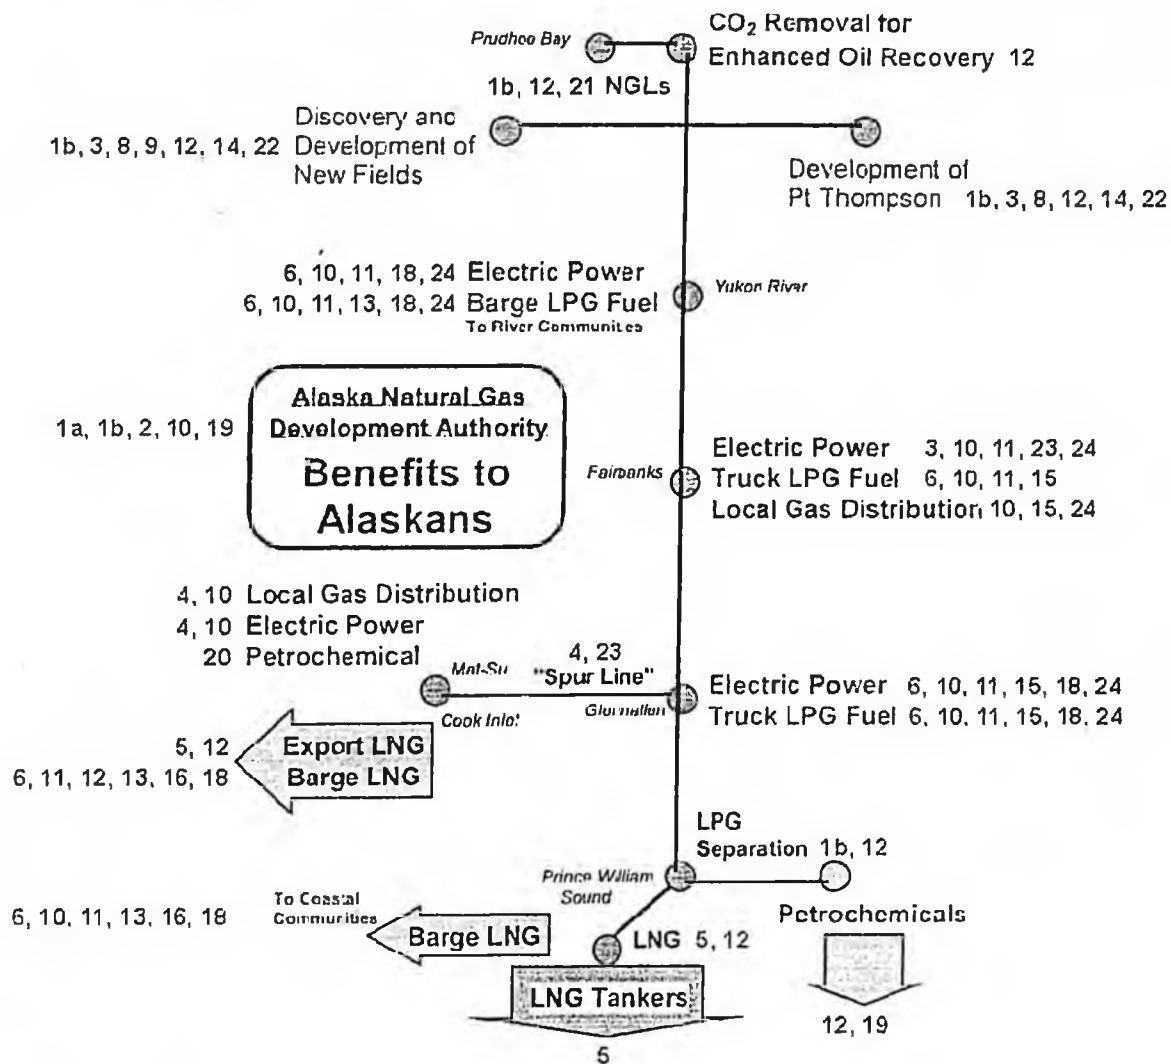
Prudhoe Bay

$CO_2$ Removal for Enhanced Oil Recovery 12

1b, 12, 21 NGLs

1b, 3, 8, 9, 12, 14, 22 Discovery anc Development of New Fields

Development of Pt Thompson 1b, 3, 8, 12, 14, 22

6, 10, 11, 18, 24 Electric Power
6, 10, 11, 13, 18, 24 Barge LPG Fuel
To River Communites

Yukon River

1a, 1b, 2, 10, 19

Alaska Natural Gas Development Authority
Benefits to Alaskans

Fairbanks

Electric Power 3, 10, 11, 23, 24
Truck LPG Fuel 6, 10, 11, 15
Local Gas Distributior 10, 15, 24

4, 10 Local Gas Distribution
4, 10 Electric Power
20 Petrochemical

Mat-Su
Cook Inlet

4, 23
"Spur Line"

Glennallen

Electric Power 6, 10, 11, 15, 18, 24
Truck LPG Fuel 6, 10, 11, 15, 18, 24

5, 12 Export LNG
6, 11, 12, 13, 16, 18 Barge LNG

LPG Separation 1b, 12

Prince William Sound

6, 10, 11, 13, 16, 18

To Coastal Communities

Barge LNG

LNG 5, 12

Petrochemicals

LNG Tankers

5

12, 19